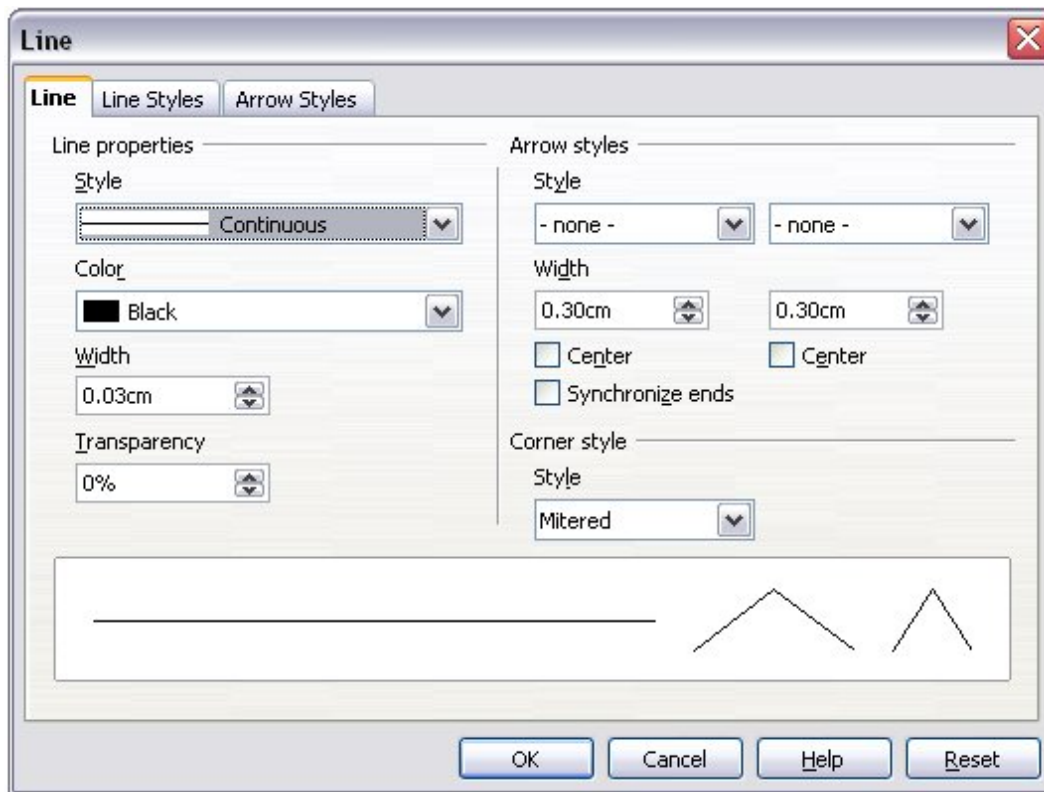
Line

Line | Line Styles | Arrow Styles

Line properties

Style

Continuous

Color

Black

Width

0.03cm

Transparency

0%

Arrow styles

Style

- none -

- none -

Width

0.30cm

0.30cm

Center

Center

Synchronize ends

Corner style

Style

Mitered

OK

Cancel

Help

Reset